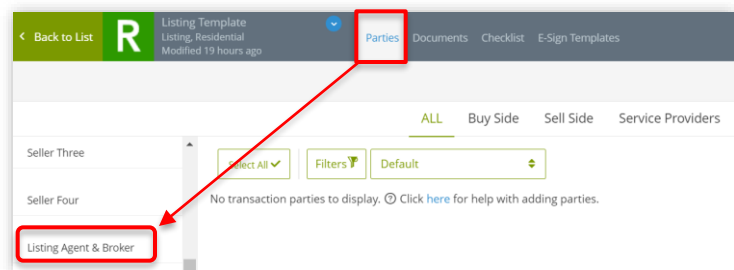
< Back to List
R
Listing Template
Listing, Residential
Modified 19 hours ago
Parties Documents Checklist E-Sign Templates

ALL Buy Side Sell Side Service Providers

Seller Three
Seller Four
Listing Agent & Broker

Select All ✓
Filters
Default

No transaction parties to display. ⓘ Click here for help with adding parties.